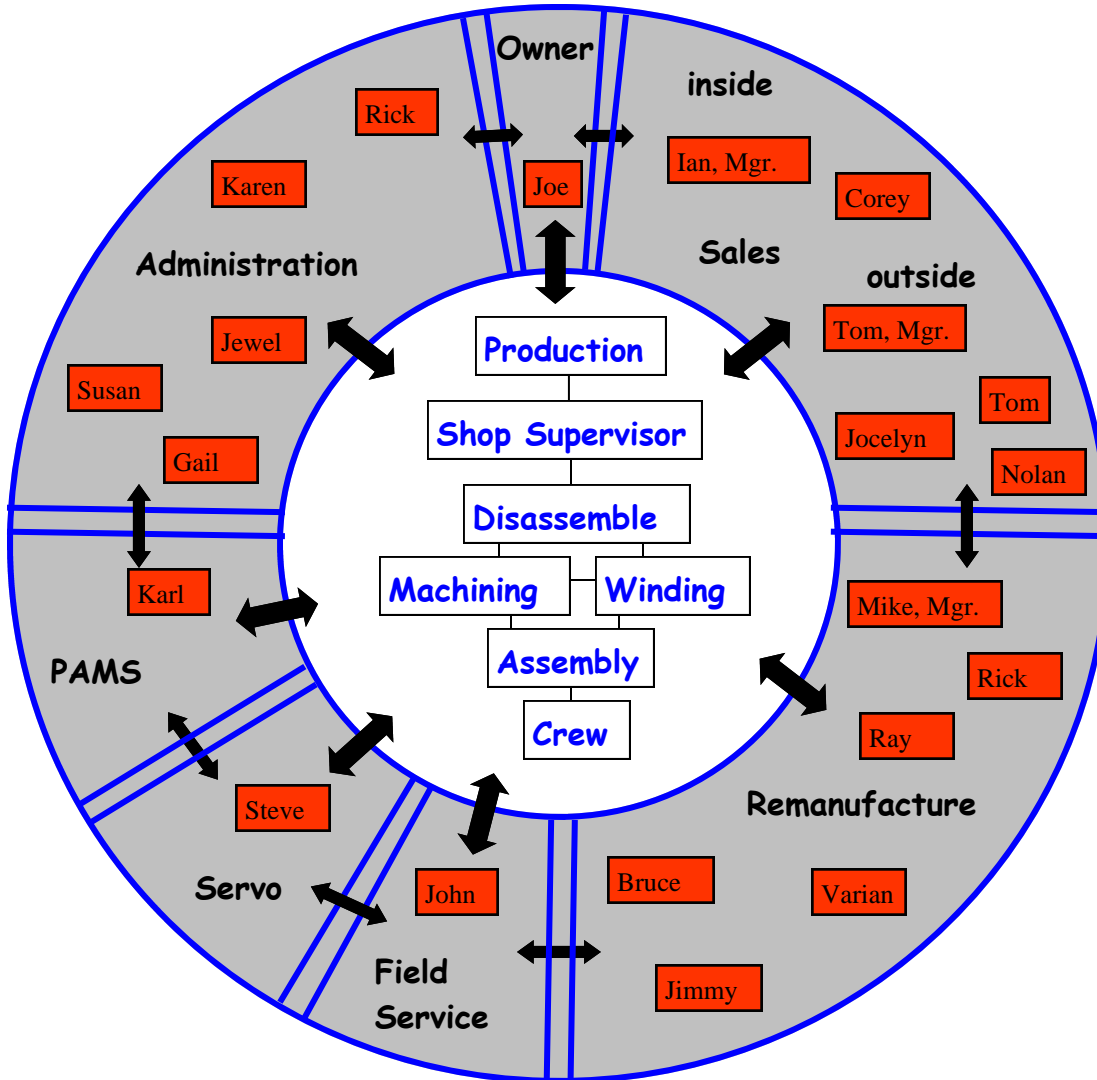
Owner

Rick

Joe

inside

Ian, Mgr.

Corey

Karen

Administration

Sales

outside

Tom, Mgr.

Jewel

Susan

Gail

Tom

Jocelyn

Nolan

Production

Shop Supervisor

Disassemble

Machining

Winding

Assembly

Crew

Karl

Mike, Mgr.

PAMS

Rick

Ray

Steve

Remanufacture

Servo

John

Bruce

Varian

Field Service

Jimmy